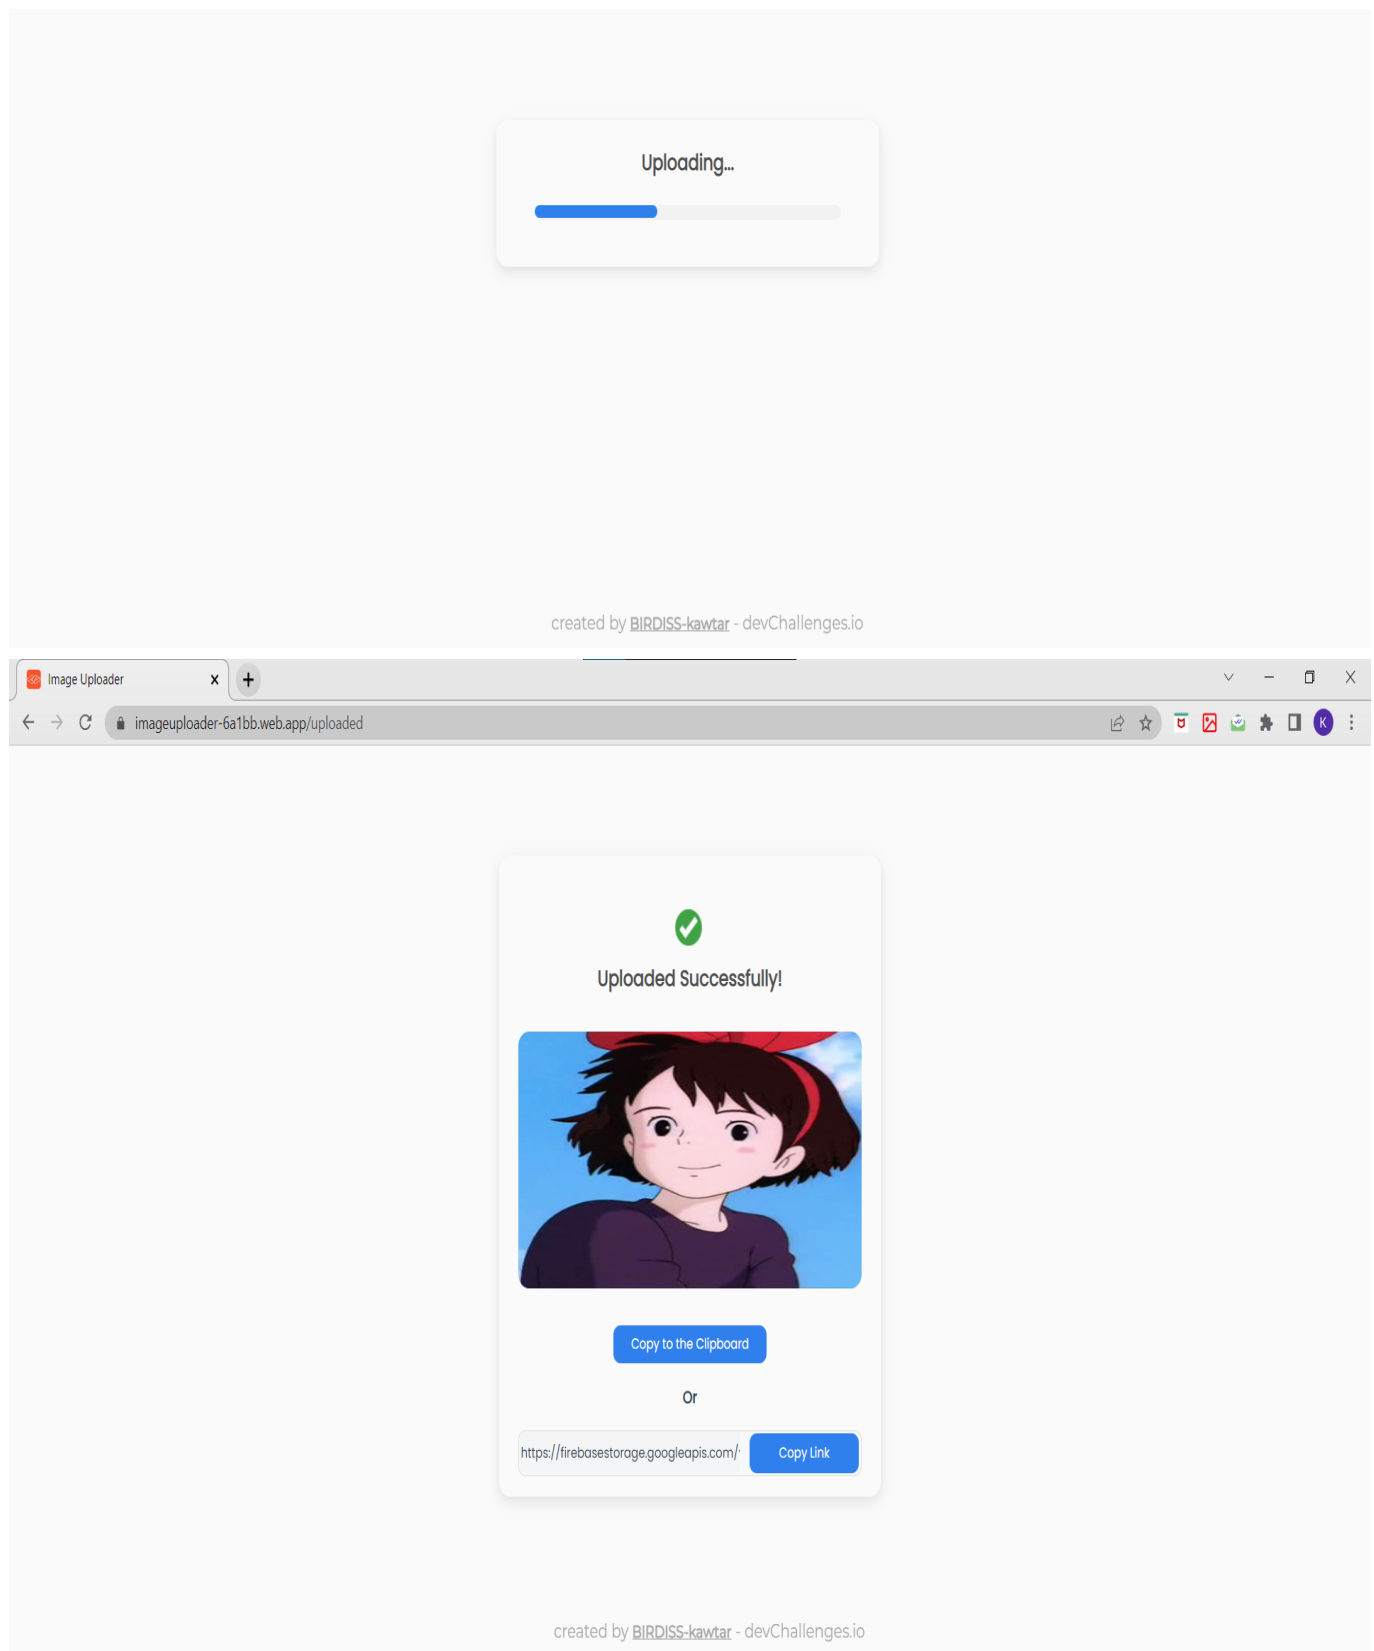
Uploading...

created by BIRDISS-kawtar - devChallenges.io

Image Uploader

imageuploader-6a1bb.web.app/uploaded

K

Uploaded Successfully!

Copy to the Clipboard

Or

https://firebasestorage.googleapis.com/

Copy Link

created by BIRDISS-kawtar - devChallenges.io